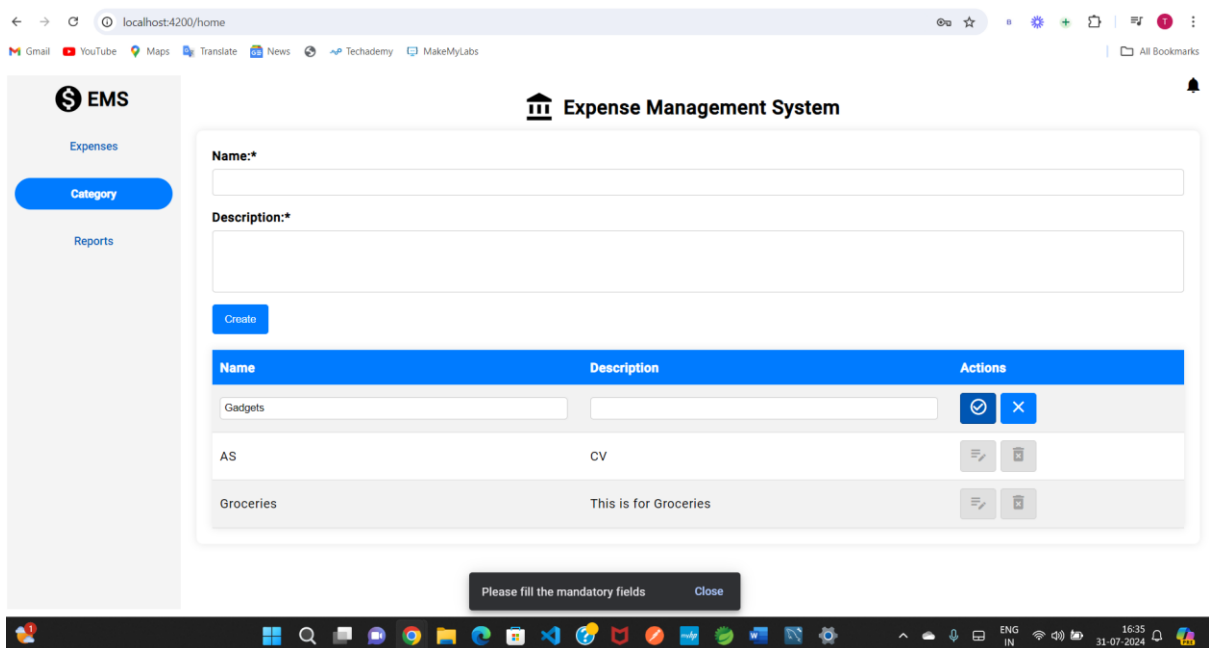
localhost:4200/home

Gmail YouTube Maps Translate News Techademy MakeMyLabs All Bookmarks

EMS

Expenses

Category

Reports

Expense Management System

Name:*

Description:*

Create

| Name | Description | Actions |
|---|---|---|
| Gadgets | | |
| AS | CV | |
| Groceries | This is for Groceries | |

Please fill the mandatory fields Close

ENG IN 16:35 31-07-2024